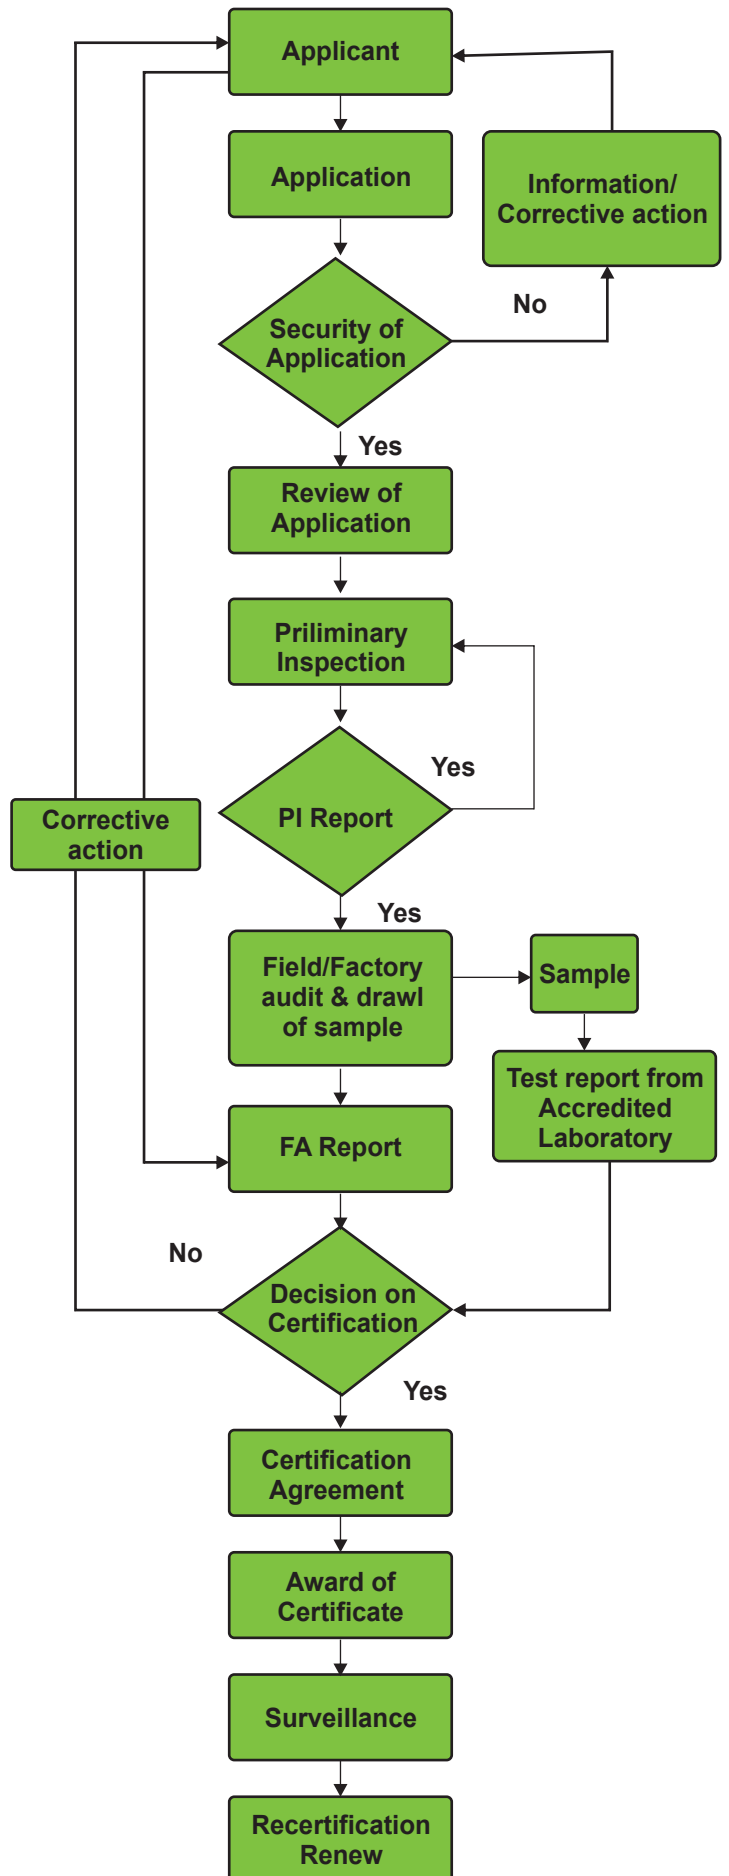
Applicant

Application

Information/ Corrective action

No

Security of Application

Yes

Review of Application

Priliminary Inspection

Yes

PI Report

Corrective action

Yes

Field/Factory audit & drawl of sample

Sample

Test report from Accredited Laboratory

FA Report

No

Decision on Certification

Yes

Certification Agreement

Award of Certificate

Surveillance

Recertification Renew